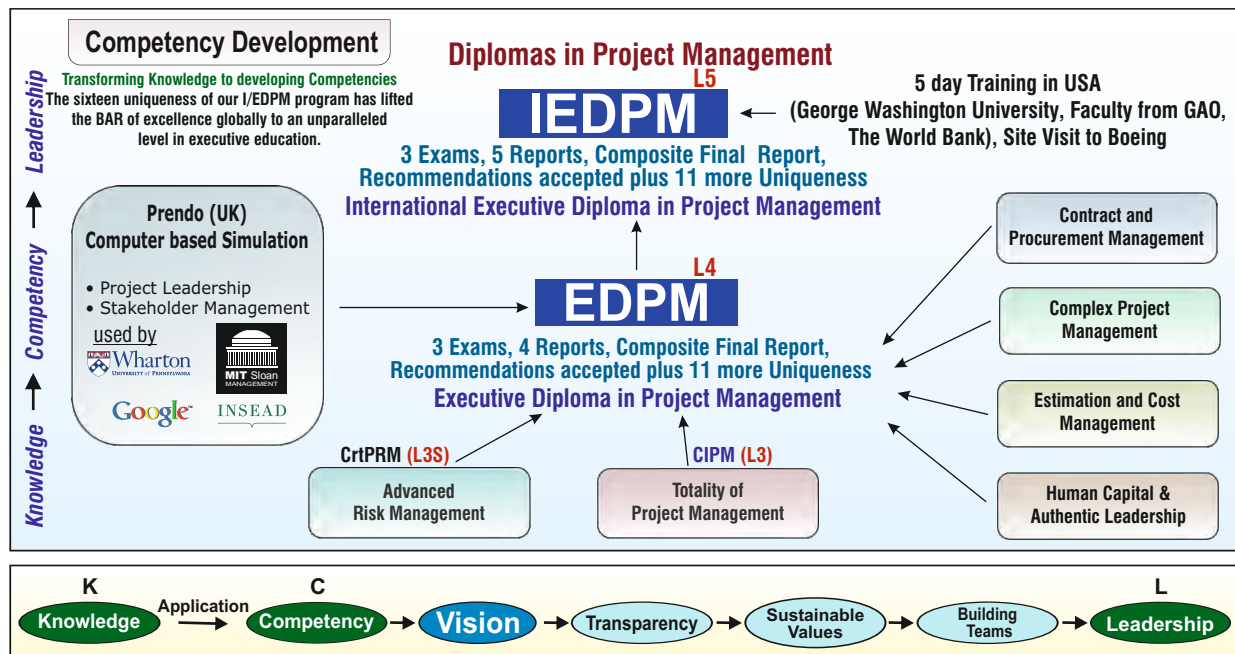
Competency Development

Transforming Knowledge to developing Competencies
The sixteen uniqueness of our I/EDPM program has lifted the BAR of excellence globally to an unparalleled level in executive education.

Leadership ↑ Competency ↑ Knowledge

Diplomas in Project Management

L5
IEDPM

5 day Training in USA (George Washington University, Faculty from GAO, The World Bank), Site Visit to Boeing

3 Exams, 5 Reports, Composite Final Report, Recommendations accepted plus 11 more Uniqueness
International Executive Diploma in Project Management

Prendo (UK)
Computer based Simulation
• Project Leadership
• Stakeholder Management
used by
Wharton
UNIVERSITY of PENNSYLVANIA
MIT Sloan
MANAGEMENT
Google
INSEAD

L4
EDPM

3 Exams, 4 Reports, Composite Final Report, Recommendations accepted plus 11 more Uniqueness
Executive Diploma in Project Management

Contract and Procurement Management

Complex Project Management

Estimation and Cost Management

Human Capital & Authentic Leadership

CrtPRM (L3S)
Advanced Risk Management

CIPM (L3)
Totality of Project Management

K
Knowledge
Application
C
Competency
Vision
Transparency
Sustainable Values
Building Teams
L
Leadership